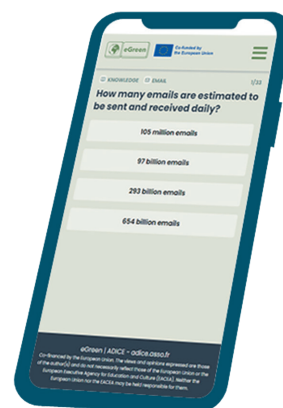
eGreen

Co-funded by the European Union

KNOWLEDGE EMAIL 1/33

How many emails are estimated to be sent and received daily?

105 million emails

97 billion emails

293 billion emails

654 billion emails

eGreen | ADICE - adice.asso.fr

Co-financed by the European Union. The views and opinions expressed are those of the author(s) and do not necessarily reflect those of the European Union or the European Executive Agency for Education and Culture (EACEA). Neither the European Union nor the EACEA may be held responsible for them.